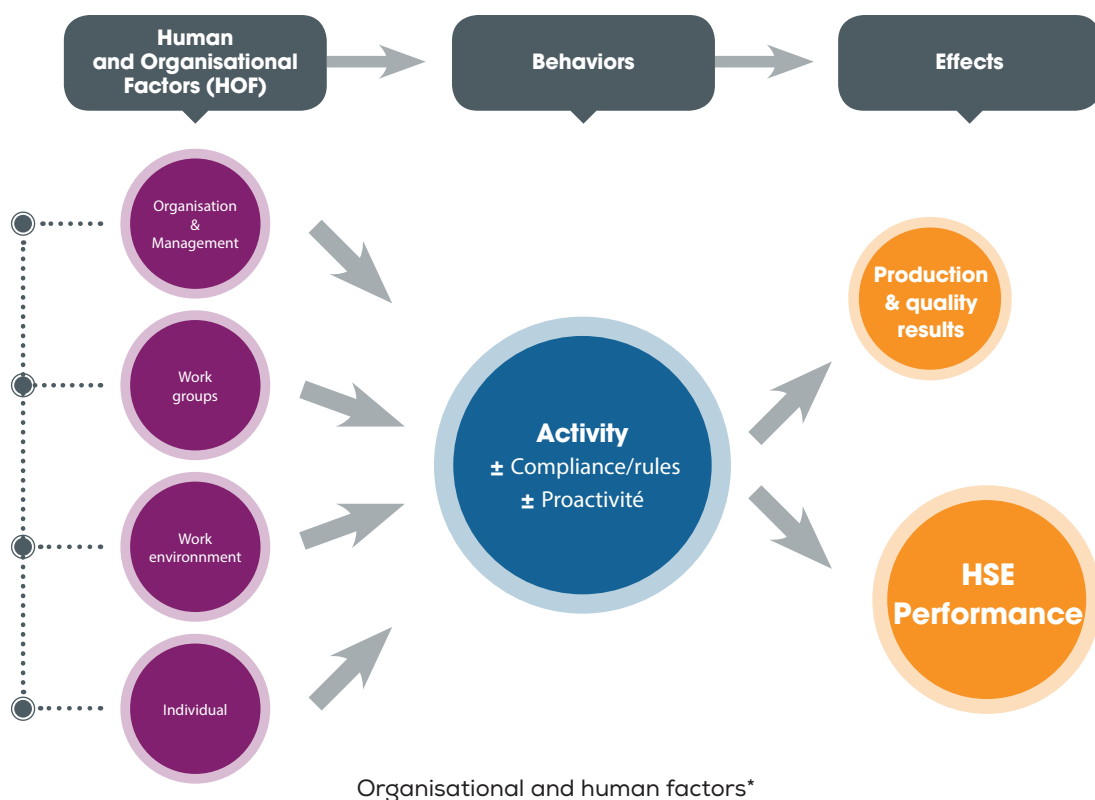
Human and Organisational Factors (HOF)

Behaviors

Effects

Organisation & Management

Work groups

Work environnment

Individual

Activity
± Compliance/rules
± Proactivité

Production & quality results

HSE Performance

Organisational and human factors*